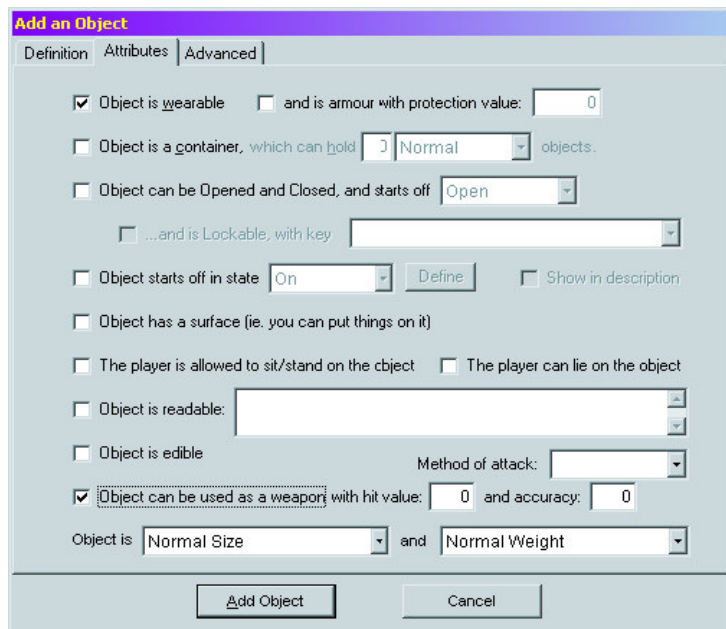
Add an Object

Definition | Attributes | Advanced

☑ Object is wearable ☐ and is armour with protection value: 0

☐ Object is a container, which can hold 0 Normal objects.

☐ Object can be Opened and Closed, and starts off Open

☐ ...and is Lockable, with key

☐ Object starts off in state On Define ☐ Show in description

☐ Object has a surface (ie. you can put things on it)

☐ The player is allowed to sit/stand on the cbject ☐ The player can lie on the object

☐ Object is readable:

☐ Object is edible

Method of attack:

☑ Object can be used as a weapon with hit value: 0 and accuracy: 0

Object is Normal Size and Normal Weight

Add Object Cancel